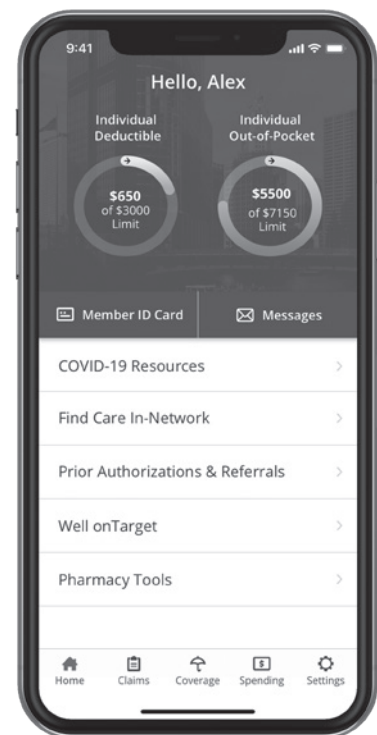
9:41

Hello, Alex

Individual Deductible

$650 of $3000 Limit

Individual Out-of-Pocket

$5500 of $7150 Limit

Member ID Card

Messages

COVID-19 Resources

Find Care In-Network

Prior Authorizations & Referrals

Well onTarget

Pharmacy Tools

Home

Claims

Coverage

Spending

Settings